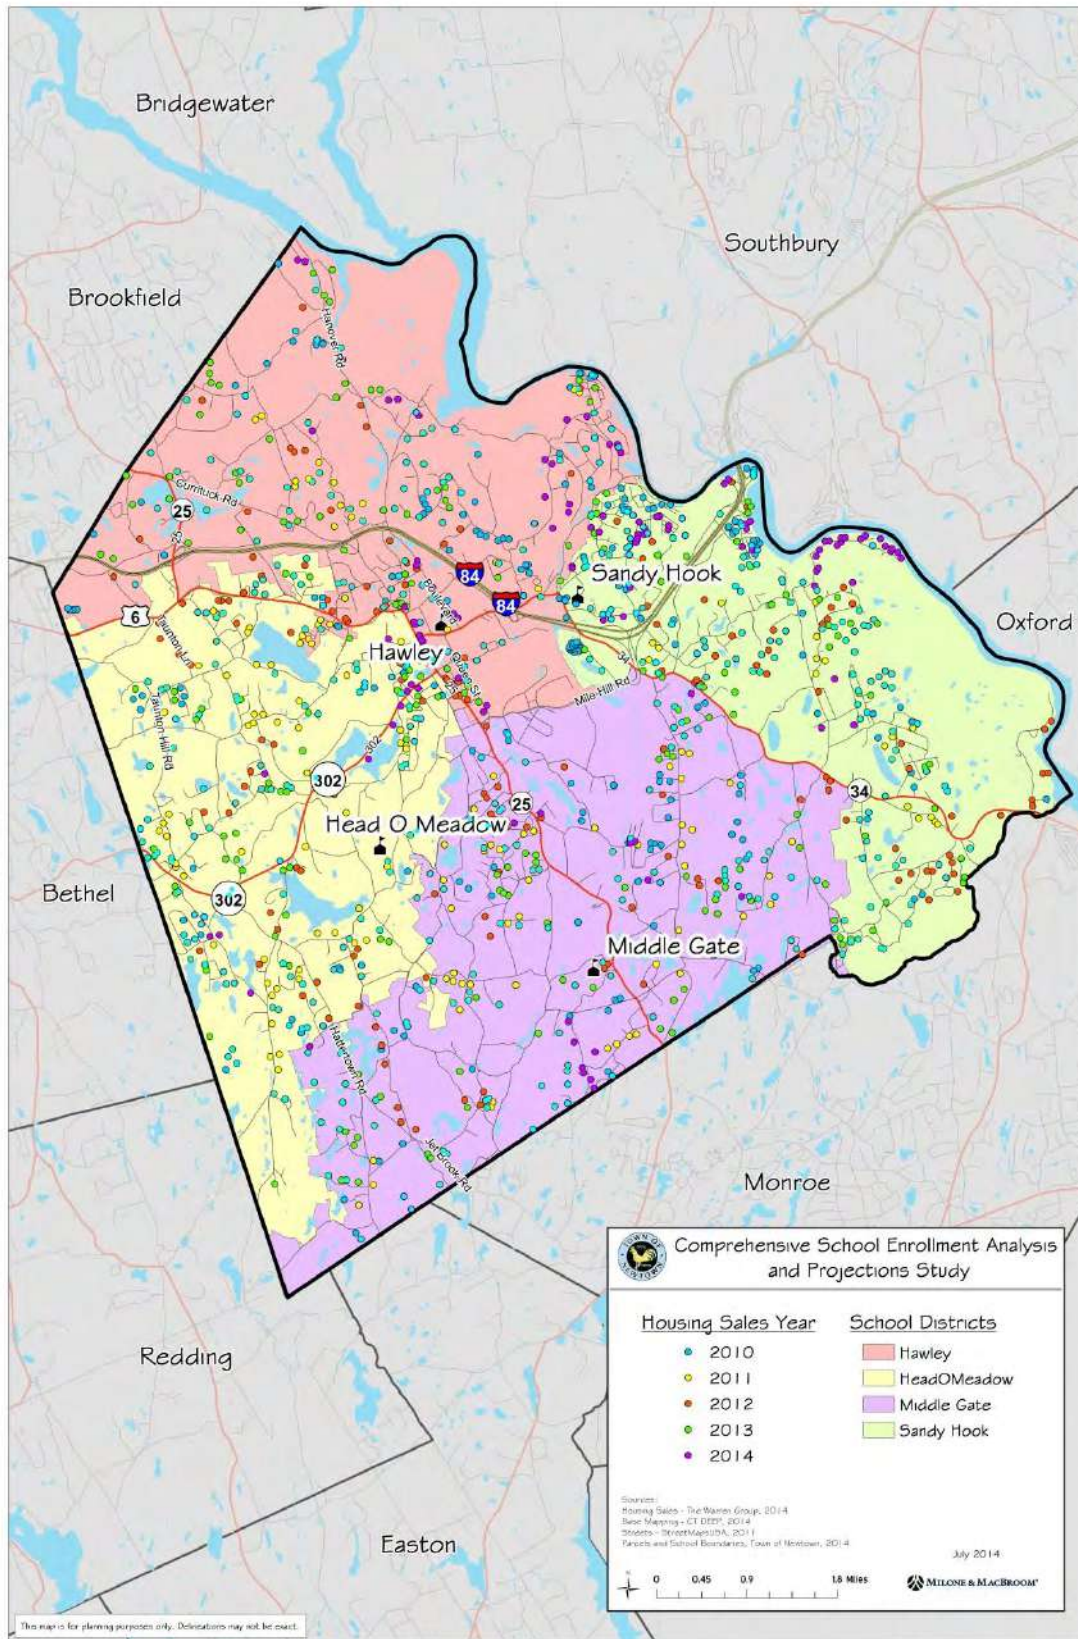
Bridgewater

Southbury

Brookfield

Oxford

Hanover Rd

Currituck Rd

25

84

84

Sandy Hook

6

Hawley

Mile Hill Rd

34

Taunton Hill Rd

302

25

Head O Meadow

34

Bethel

302

Middle Gate

Hattertown Rd

Jeremiah Brook Rd

Monroe

Redding

Easton

TOWN OF NEWTOWN

Comprehensive School Enrollment Analysis and Projections Study

Housing Sales Year
2010
2011
2012
2013
2014

School Districts
Hawley
HeadOMeadow
Middle Gate
Sandy Hook

Sources:
Housing Sales - The Warren Group, 2014
Base Mapping - CT DEEP, 2014
Streets - StreetMapsUSA, 2011
Parcels and School Boundaries, Town of Newtown, 2014

July 2014

0 0.45 0.9 1.8 Miles

MILONE & MACBROOM

This map is for planning purposes only. Delineations may not be exact.